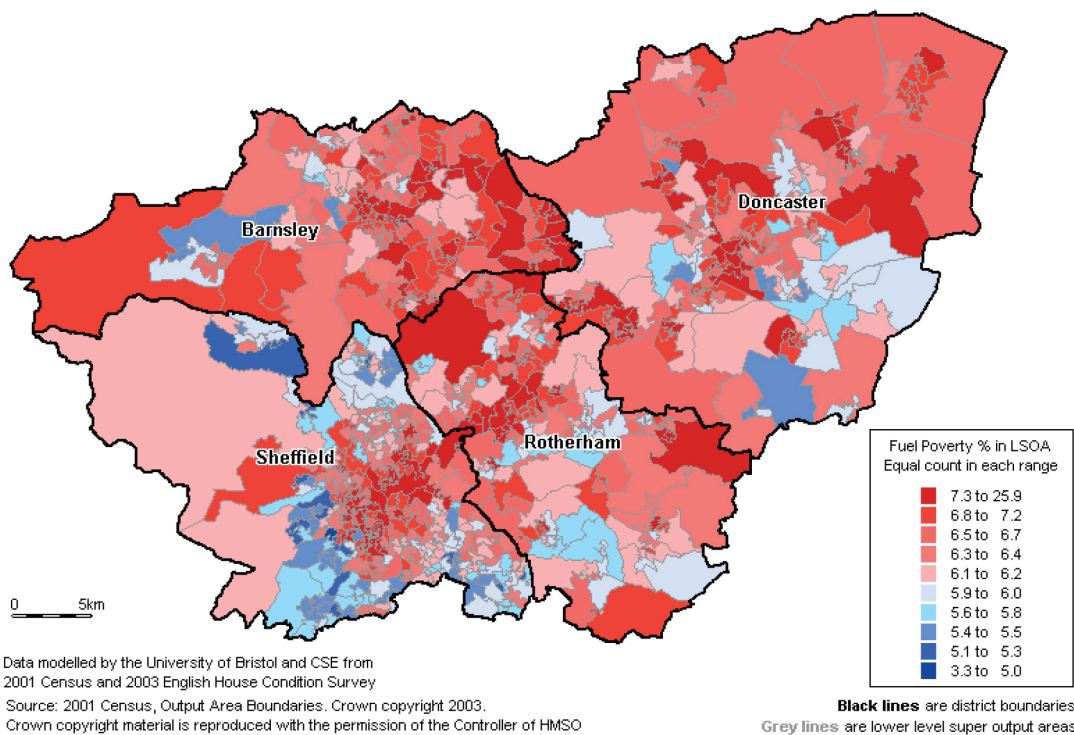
Barnsley

Doncaster

Rotherham

Sheffield

0 5km

Fuel Poverty % in LSOA
Equal count in each range

7.3 to 25.9
6.8 to 7.2
6.5 to 6.7
6.3 to 6.4
6.1 to 6.2
5.9 to 6.0
5.6 to 5.8
5.4 to 5.5
5.1 to 5.3
3.3 to 5.0

Data modelled by the University of Bristol and CSE from 2001 Census and 2003 English House Condition Survey

Source: 2001 Census, Output Area Boundaries. Crown copyright 2003.
Crown copyright material is reproduced with the permission of the Controller of HMSO

Black lines are district boundaries
Grey lines are lower level super output areas